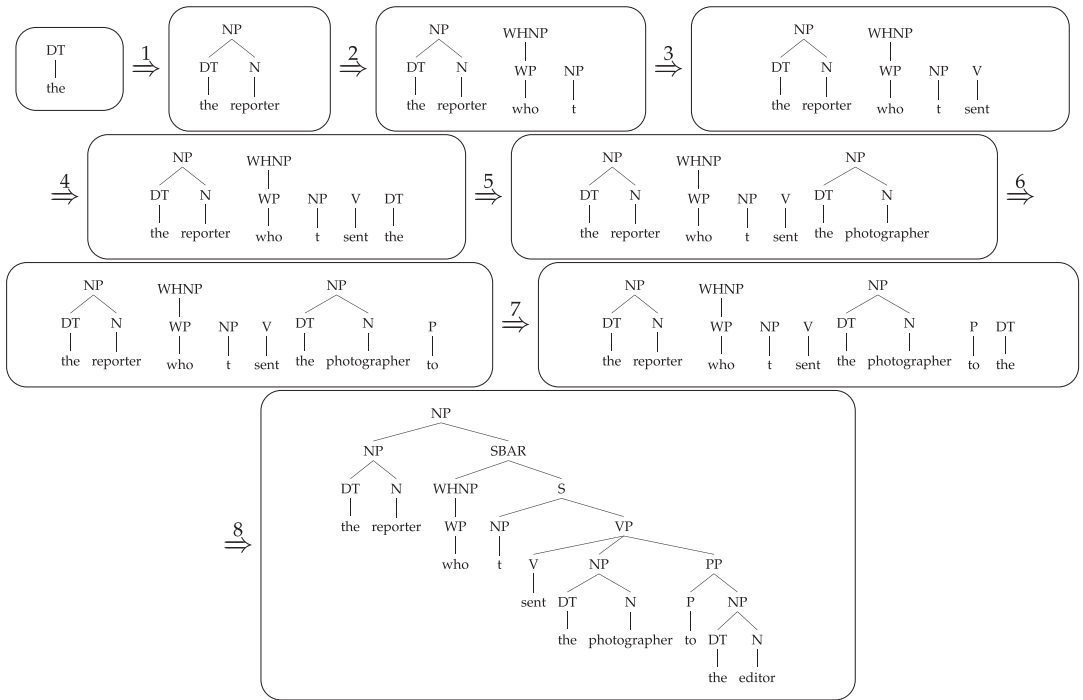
DT
the

$\overset{1}{\Rightarrow}$

NP
DT N
the reporter

$\overset{2}{\Rightarrow}$

NP WHNP
DT N WP NP
the reporter who t

$\overset{3}{\Rightarrow}$

NP WHNP
DT N WP NP V
the reporter who t sent

$\overset{4}{\Rightarrow}$

NP WHNP
DT N WP NP V DT
the reporter who t sent the

$\overset{5}{\Rightarrow}$

NP WHNP NP
DT N WP NP V DT N
the reporter who t sent the photographer

$\overset{6}{\Rightarrow}$

NP WHNP NP
DT N WP NP V DT N P
the reporter who t sent the photographer to

$\overset{7}{\Rightarrow}$

NP WHNP NP
DT N WP NP V DT N P DT
the reporter who t sent the photographer to the

$\overset{8}{\Rightarrow}$

NP
NP SBAR
DT N WHNP S
the reporter WP NP VP
who t V NP PP
sent DT N P NP
the photographer to DT N
the editor